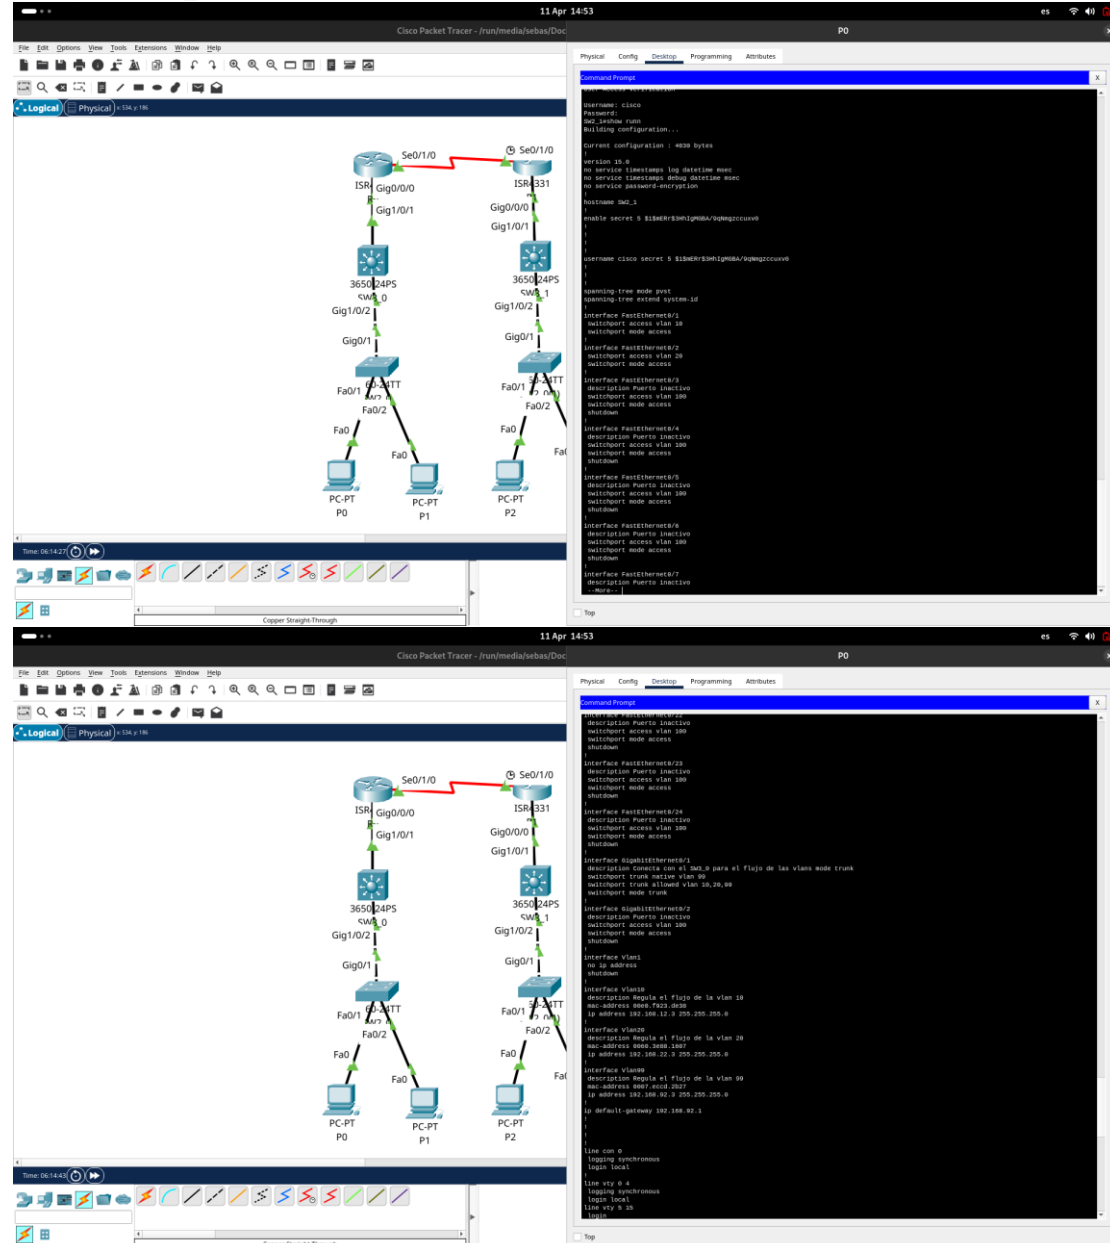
11 Apr 14:53
es
Cisco Packet Tracer - /run/media/sebas/Doc
P0
File Edit Options View Tools Extensions Window Help
Logical Physical x:534, y:186
Se0/1/0
Se0/1/0
ISR Gig0/0/0
ISR4331
Gig1/0/1
Gig0/0/0
Gig1/0/1
3650 24PS
SW 0
Gig1/0/2
3650 24PS
SW 1
Gig1/0/2
Gig0/1
Gig0/1
Fa0/1
Fa0/2
TT
Fa0/1
Fa0/2
Fa0
Fa0
Fa0
PC-PT
P0
PC-PT
P1
PC-PT
P2
Time: 06:14:27
Copper Straight-Through
Physical Config Desktop Programming Attributes
Command Prompt
X
Username: cisco
Password:
SW2_1#show runn
Building configuration...

Current configuration : 4030 bytes
!
version 15.0
no service timestamps log datetime msec
no service timestamps debug datetime msec
no service password-encryption
!
hostname SW2_1
!
enable secret 5 $1$mERr$3HhIgM0BA/9qNmgzccuxv0
!
!
!
username cisco secret 5 $1$mERr$3HhIgM0BA/9qNmgzccuxv0
!
!
spanning-tree mode pvst
spanning-tree extend system-id
!
interface FastEthernet0/1
switchport access vlan 10
switchport mode access
!
interface FastEthernet0/2
switchport access vlan 20
switchport mode access
!
interface FastEthernet0/3
description Puerto inactivo
switchport access vlan 100
switchport mode access
shutdown
!
interface FastEthernet0/4
description Puerto inactivo
switchport access vlan 100
switchport mode access
shutdown
!
interface FastEthernet0/5
description Puerto inactivo
switchport access vlan 100
switchport mode access
shutdown
!
interface FastEthernet0/6
description Puerto inactivo
switchport access vlan 100
switchport mode access
shutdown
!
interface FastEthernet0/7
description Puerto inactivo
--More--
Top

11 Apr 14:53
es
Cisco Packet Tracer - /run/media/sebas/Doc
P0
File Edit Options View Tools Extensions Window Help
Logical Physical x:534, y:186
Time: 06:14:43
Physical Config Desktop Programming Attributes
Command Prompt
X
description Puerto inactivo
switchport access vlan 100
switchport mode access
shutdown
!
interface FastEthernet0/23
description Puerto inactivo
switchport access vlan 100
switchport mode access
shutdown
!
interface FastEthernet0/24
description Puerto inactivo
switchport access vlan 100
switchport mode access
shutdown
!
interface GigabitEthernet0/1
description Conecta con el SW3_0 para el flujo de las vlans mode trunk
switchport trunk native vlan 99
switchport trunk allowed vlan 10,20,99
switchport mode trunk
!
interface GigabitEthernet0/2
description Puerto inactivo
switchport access vlan 100
switchport mode access
shutdown
!
interface Vlan1
no ip address
shutdown
!
interface Vlan10
description Regula el flujo de la vlan 10
mac-address 00e0.f923.de30
ip address 192.168.12.3 255.255.255.0
!
interface Vlan20
description Regula el flujo de la vlan 20
mac-address 0060.3e88.1807
ip address 192.168.22.3 255.255.255.0
!
interface Vlan99
description Regula el flujo de la vlan 99
mac-address 0007.ecdd.2027
ip address 192.168.92.3 255.255.255.0
!
ip default-gateway 192.168.92.1
!
!
!
line con 0
logging synchronous
login local
!
line vty 0 4
logging synchronous
login local
line vty 5 15
login
Top